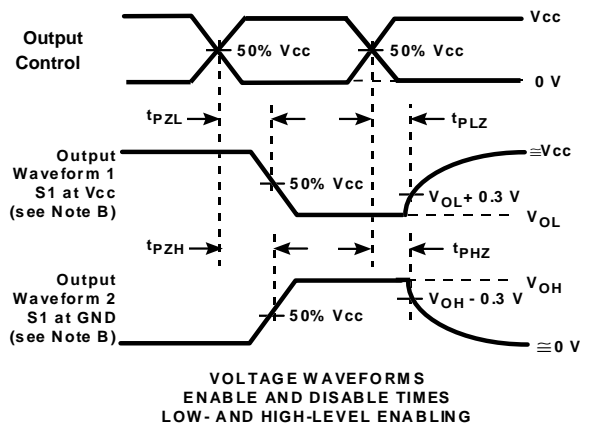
Output Control

50% Vcc

50% Vcc

Vcc

0 V

$t_{PZL}$

$t_{PLZ}$

Output Waveform 1 S1 at Vcc (see Note B)

50% Vcc

$\cong$Vcc

$V_{OL}$ + 0.3 V

$V_{OL}$

$t_{PZH}$

$t_{PHZ}$

Output Waveform 2 S1 at GND (see Note B)

$V_{OH}$

$V_{OH}$ - 0.3 V

50% Vcc

$\cong$0 V

VOLTAGE WAVEFORMS
ENABLE AND DISABLE TIMES
LOW- AND HIGH-LEVEL ENABLING